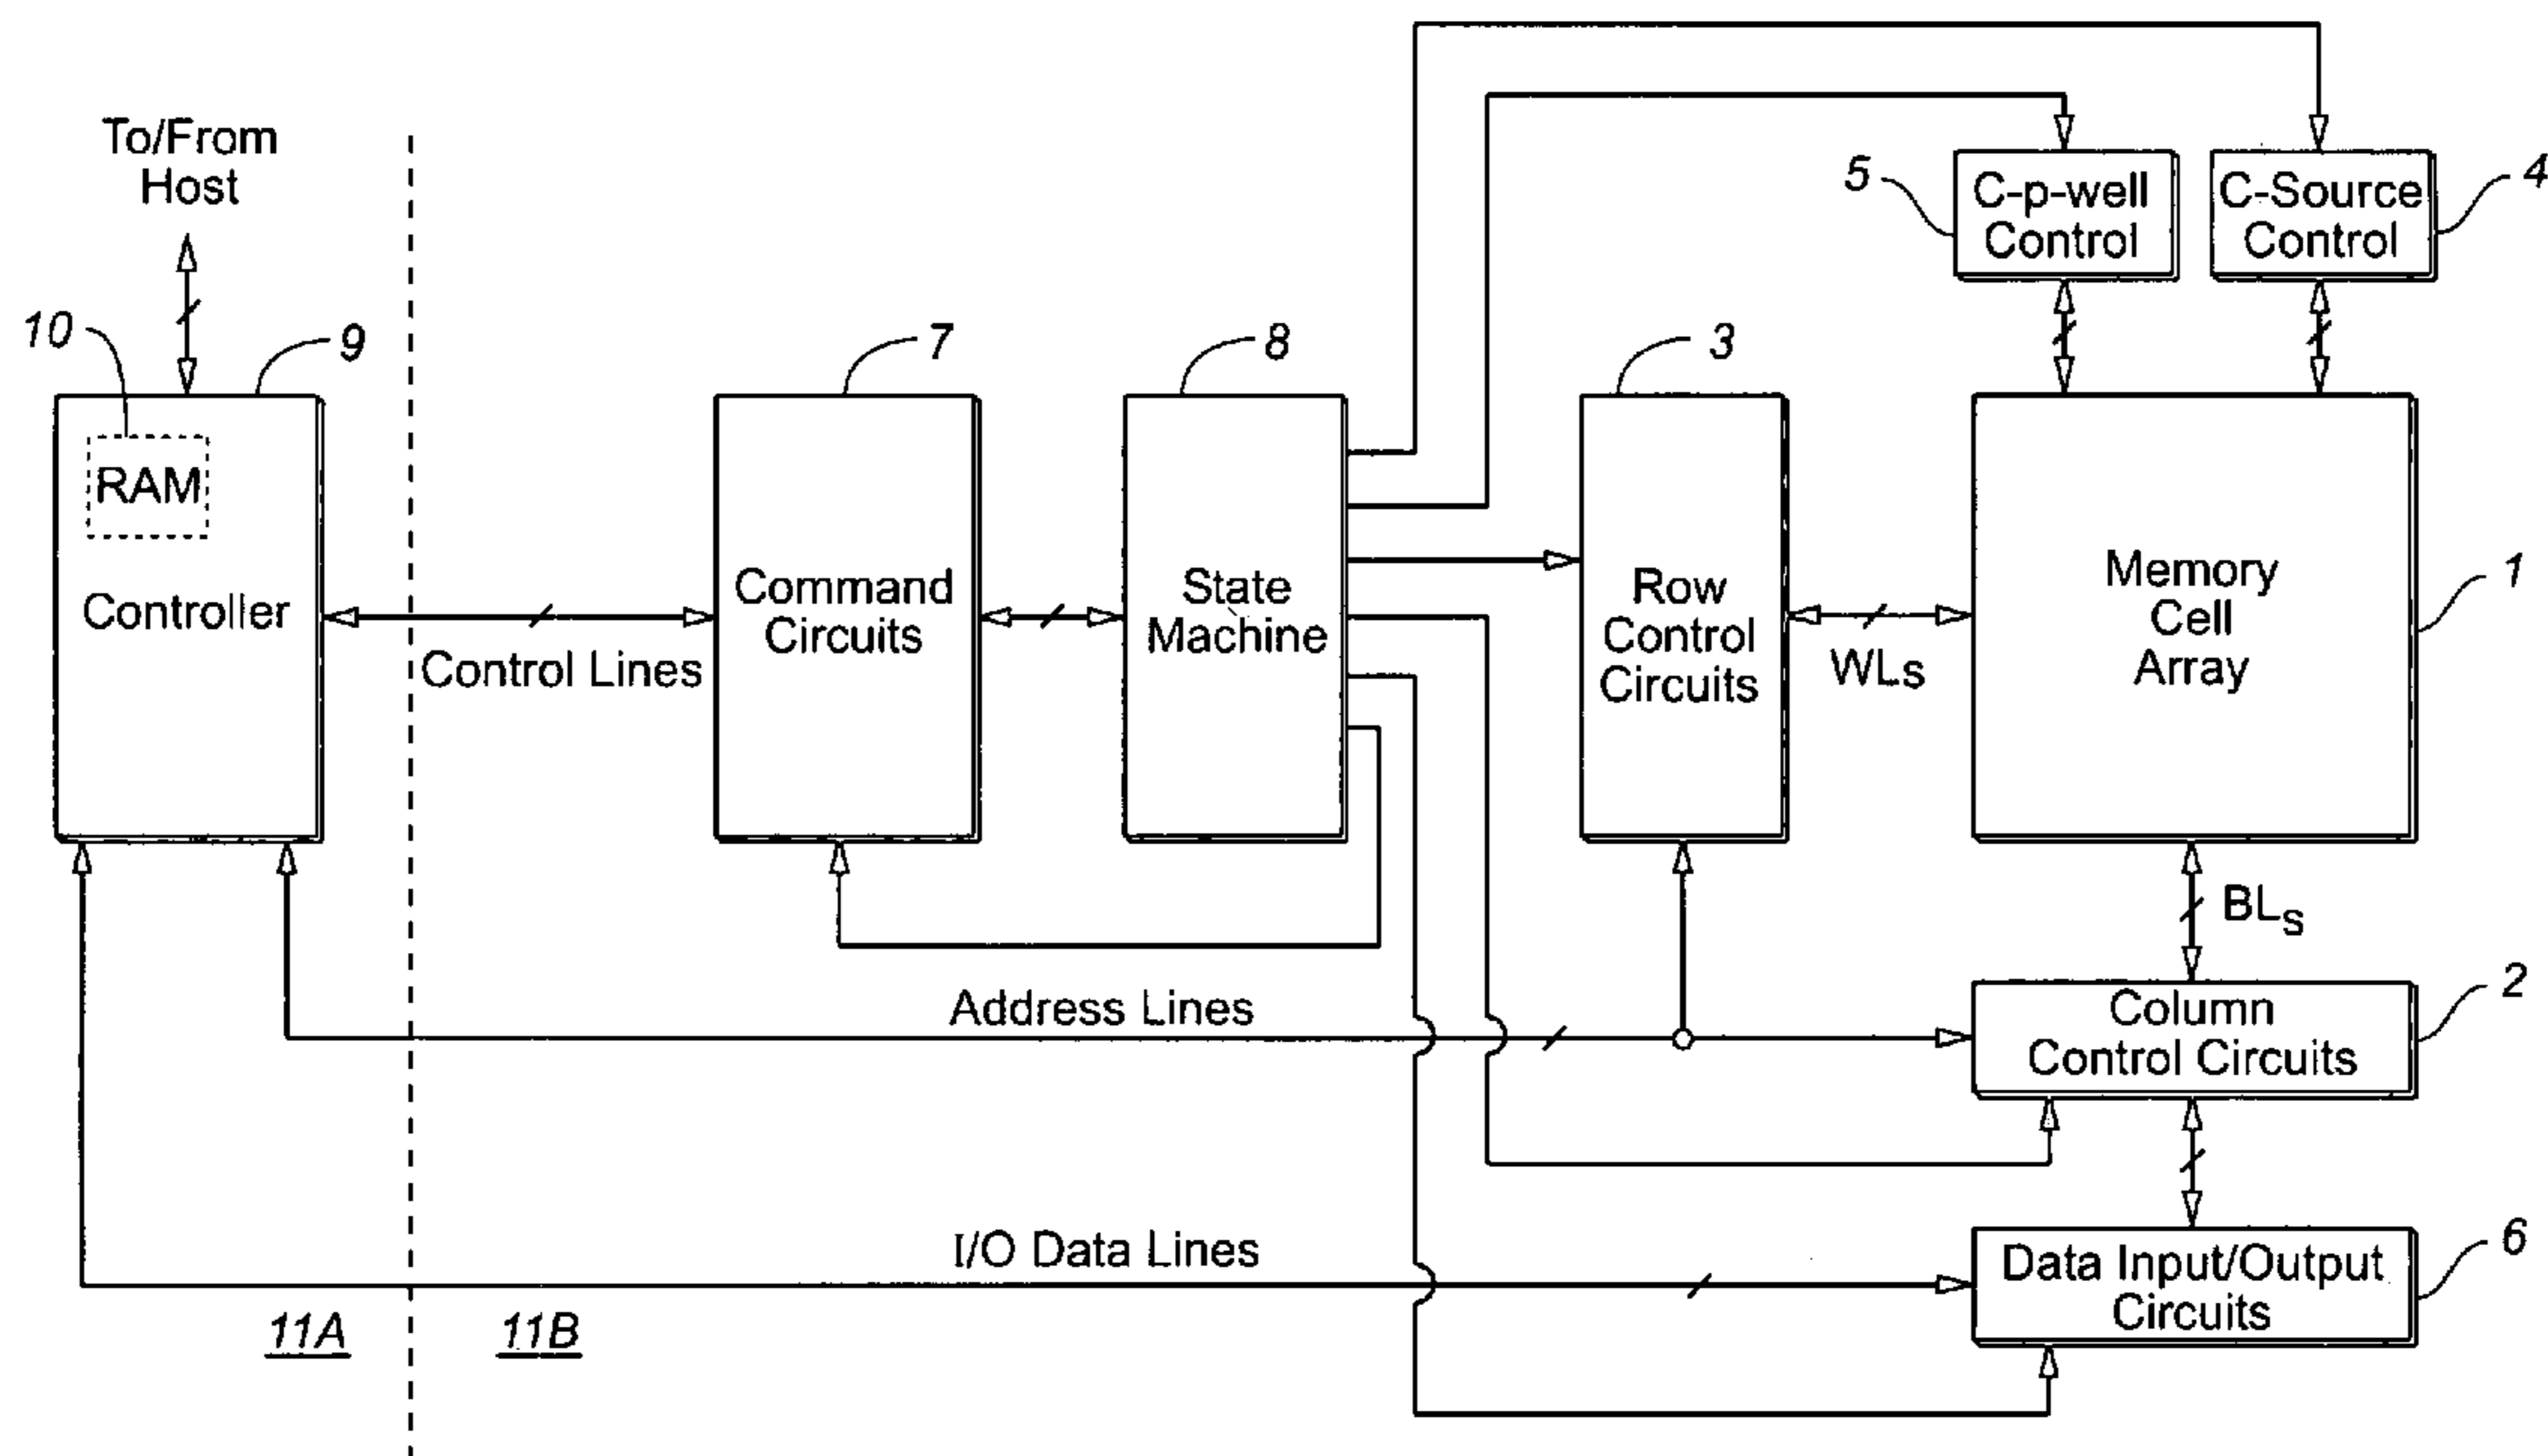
To/From Host

10

9

RAM

Controller

Control Lines

7

Command Circuits

8

State Machine

5

C-p-well Control

C-Source Control

4

3

Row Control Circuits

WLs

Memory Cell Array

1

$BL_S$

Address Lines

Column Control Circuits

2

I/O Data Lines

Data Input/Output Circuits

6

11A

11B